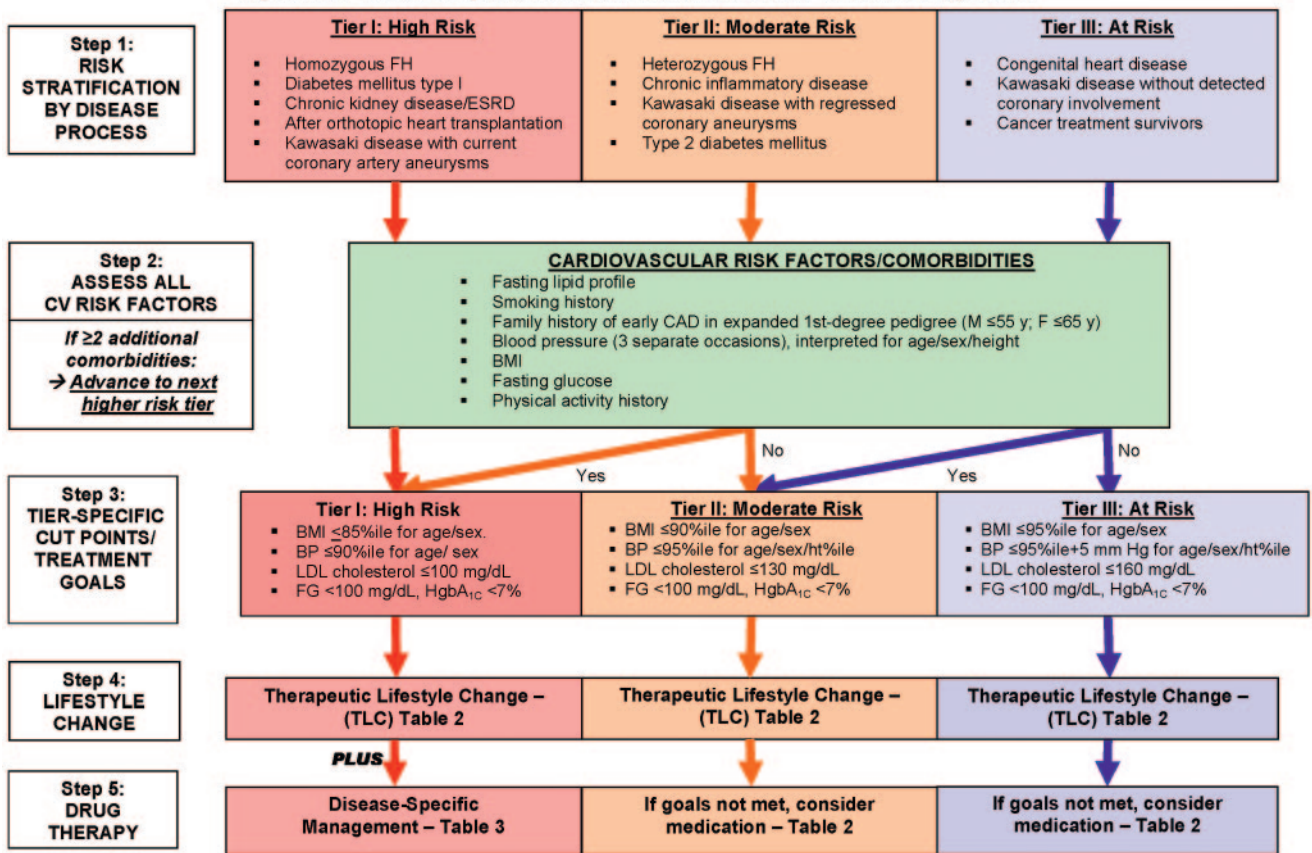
Step 1:
RISK STRATIFICATION BY DISEASE PROCESS

Tier I: High Risk
- Homozygous FH
- Diabetes mellitus type I
- Chronic kidney disease/ESRD
- After orthotopic heart transplantation
- Kawasaki disease with current coronary artery aneurysms

Tier II: Moderate Risk
- Heterozygous FH
- Chronic inflammatory disease
- Kawasaki disease with regressed coronary aneurysms
- Type 2 diabetes mellitus

Tier III: At Risk
- Congenital heart disease
- Kawasaki disease without detected coronary involvement
- Cancer treatment survivors

Step 2:
ASSESS ALL CV RISK FACTORS

If ≥2 additional comorbidities:
→ Advance to next higher risk tier

CARDIOVASCULAR RISK FACTORS/COMORBIDITIES
- Fasting lipid profile
- Smoking history
- Family history of early CAD in expanded 1st-degree pedigree (M ≤55 y; F ≤65 y)
- Blood pressure (3 separate occasions), interpreted for age/sex/height
- BMI
- Fasting glucose
- Physical activity history

Yes
No
Yes
No

Step 3:
TIER-SPECIFIC CUT POINTS/ TREATMENT GOALS

Tier I: High Risk
- BMI ≤85%ile for age/sex.
- BP ≤90%ile for age/ sex
- LDL cholesterol ≤100 mg/dL
- FG <100 mg/dL, HgbA$_{1C}$ <7%

Tier II: Moderate Risk
- BMI ≤90%ile for age/sex
- BP ≤95%ile for age/sex/ht%ile
- LDL cholesterol ≤130 mg/dL
- FG <100 mg/dL, HgbA$_{1C}$ <7%

Tier III: At Risk
- BMI ≤95%ile for age/sex
- BP ≤95%ile+5 mm Hg for age/sex/ht%ile
- LDL cholesterol ≤160 mg/dL
- FG <100 mg/dL, HgbA$_{1C}$ <7%

Step 4:
LIFESTYLE CHANGE

Therapeutic Lifestyle Change – (TLC) Table 2

Therapeutic Lifestyle Change – (TLC) Table 2

Therapeutic Lifestyle Change – (TLC) Table 2

PLUS

Step 5:
DRUG THERAPY

Disease-Specific Management – Table 3

If goals not met, consider medication – Table 2

If goals not met, consider medication – Table 2